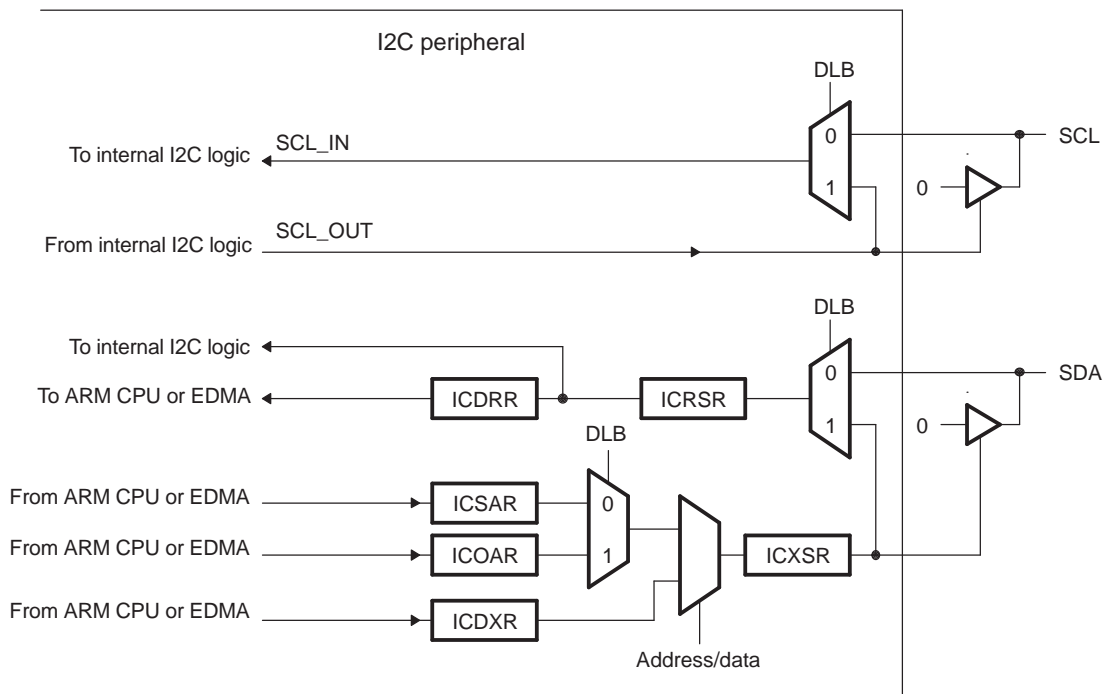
I2C peripheral

DLB

To internal I2C logic

SCL_IN

0

1

SCL

0

From internal I2C logic

SCL_OUT

DLB

To internal I2C logic

To ARM CPU or EDMA

ICDRR

ICRSR

0

1

SDA

0

DLB

From ARM CPU or EDMA

ICSAR

0

From ARM CPU or EDMA

ICOAR

1

ICXSR

From ARM CPU or EDMA

ICDXR

Address/data